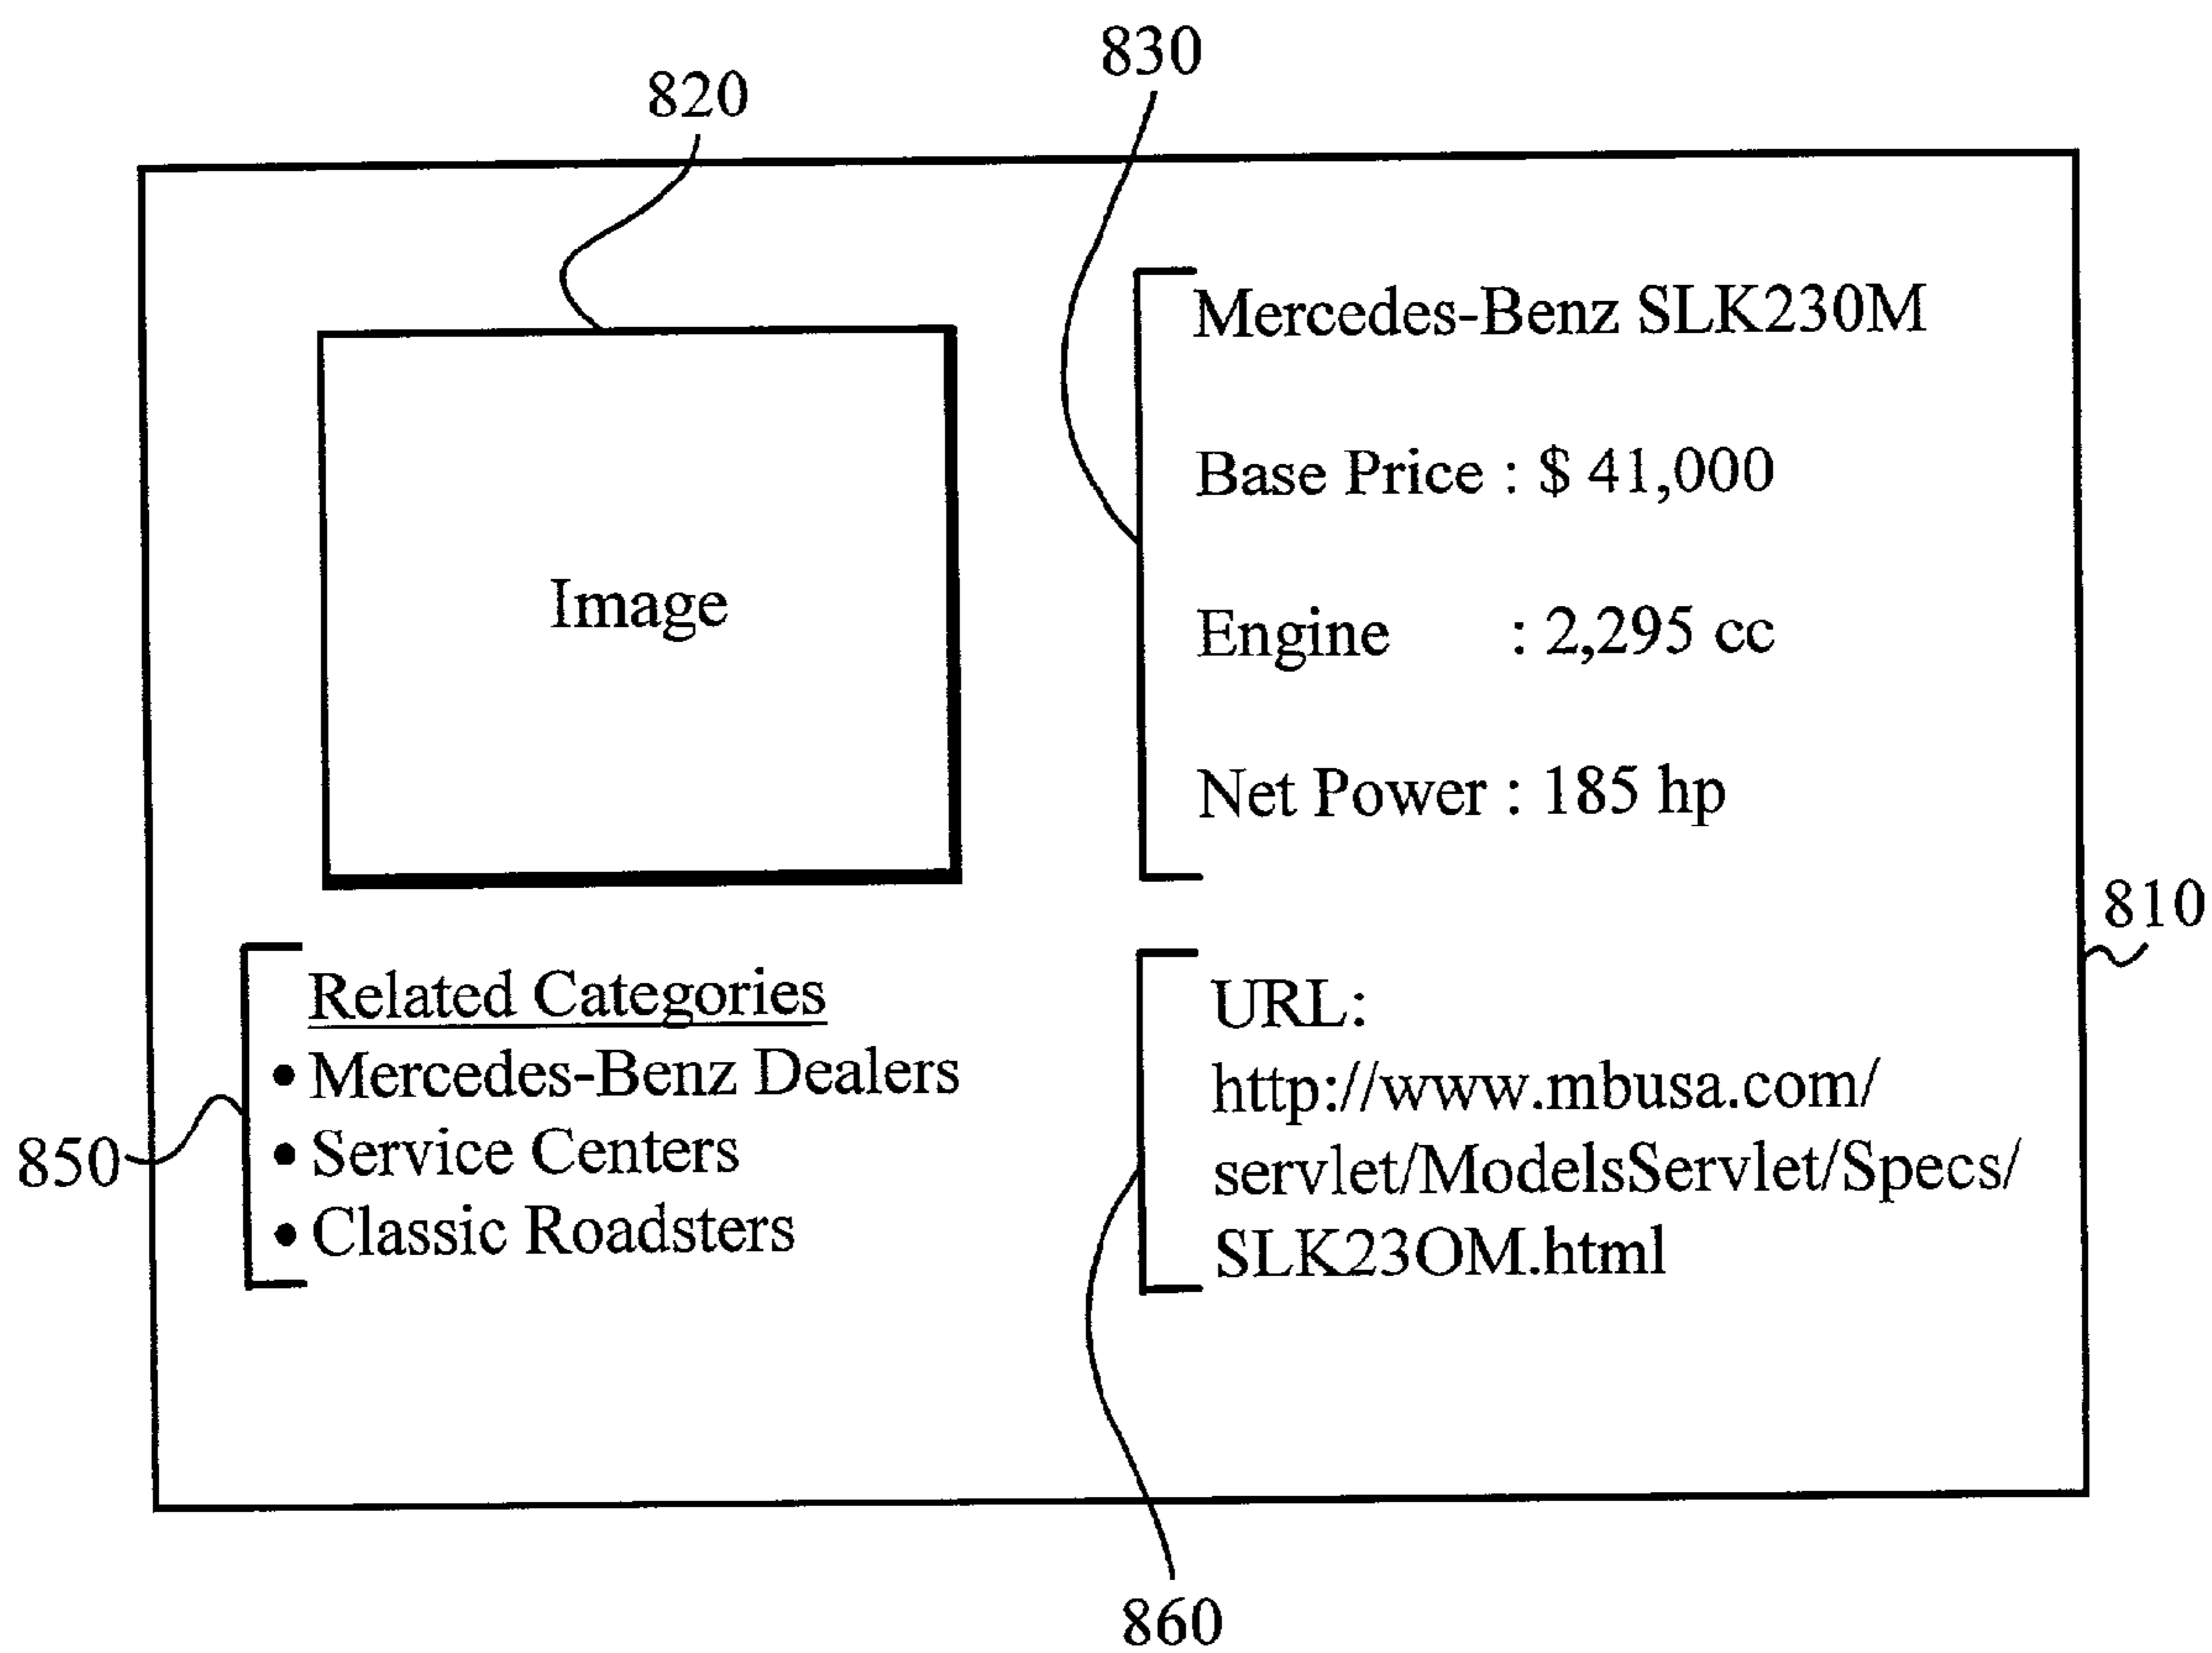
830

820

Image

Mercedes-Benz SLK230M

Base Price : $ 41,000

Engine : 2,295 cc

Net Power : 185 hp

810

Related Categories
• Mercedes-Benz Dealers
• Service Centers
• Classic Roadsters

850

URL:
http://www.mbusa.com/servlet/ModelsServlet/Specs/SLK23OM.html

860